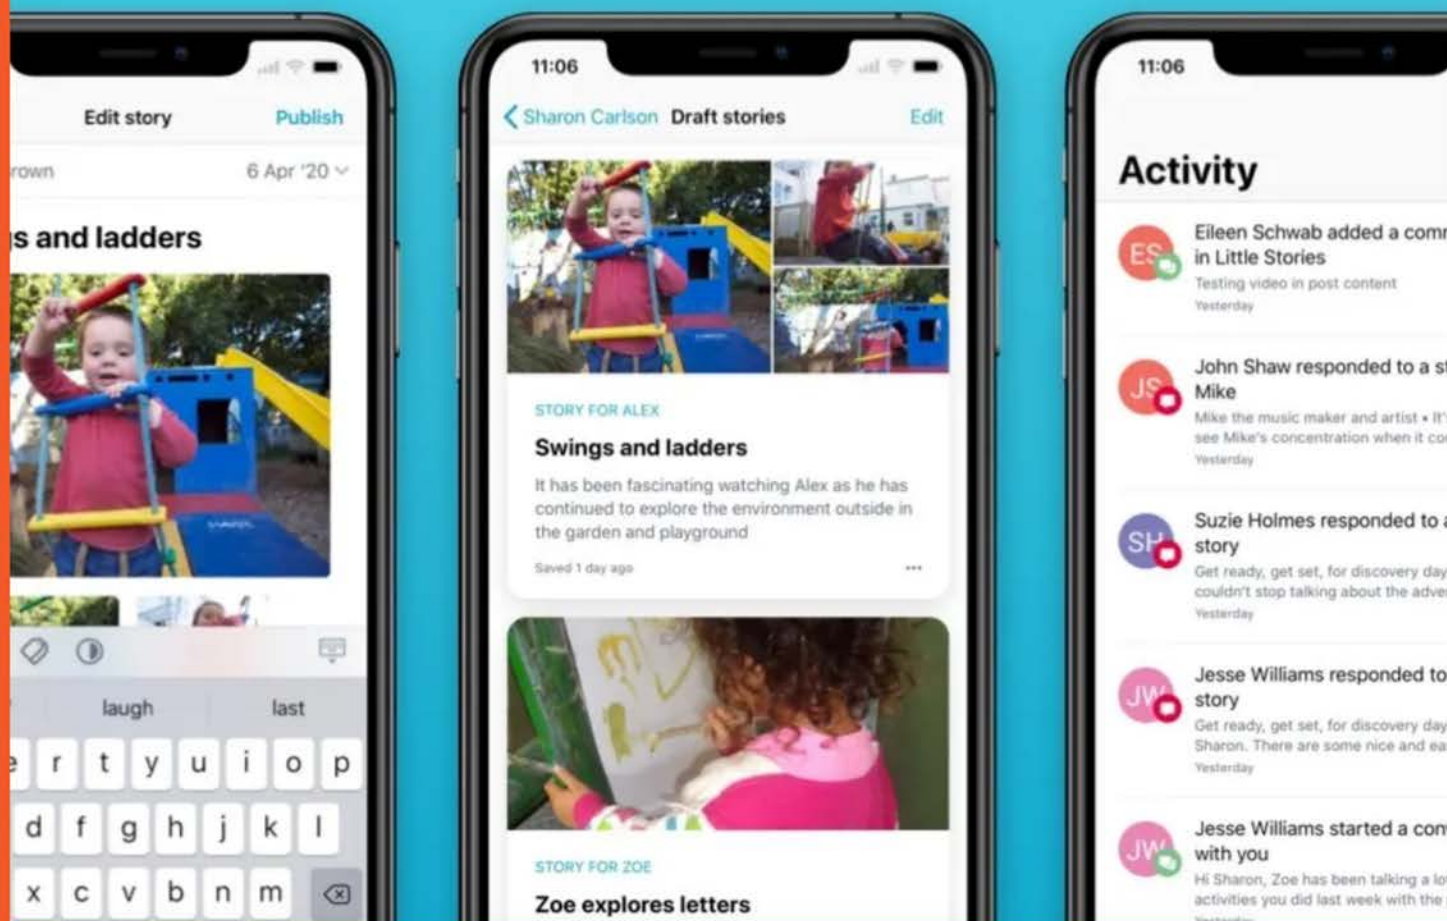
Edit story
Publish
rown
6 Apr '20
s and ladders
laugh
last
e r t y u i o p
d f g h j k l
x c v b n m

11:06
Sharon Carlson
Draft stories
Edit
STORY FOR ALEX
Swings and ladders
It has been fascinating watching Alex as he has continued to explore the environment outside in the garden and playground
Saved 1 day ago
STORY FOR ZOE
Zoe explores letters

11:06
Activity
ES
Eileen Schwab added a comm in Little Stories
Testing video in post content
Yesterday
JS
John Shaw responded to a st Mike
Mike the music maker and artist • It' see Mike's concentration when it co
Yesterday
SH
Suzie Holmes responded to a story
Get ready, get set, for discovery day couldn't stop talking about the adve
Yesterday
JW
Jesse Williams responded to story
Get ready, get set, for discovery day Sharon. There are some nice and ea
Yesterday
JW
Jesse Williams started a con with you
Hi Sharon, Zoe has been talking a lo activities you did last week with the
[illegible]